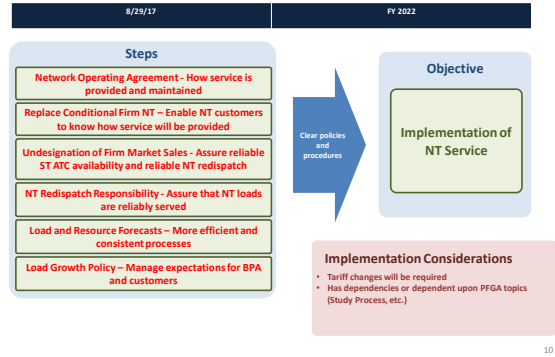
8/29/17

FY 2022

Steps

Network Operating Agreement - How service is provided and maintained

Replace Conditional Firm NT – Enable NT customers to know how service will be provided

Undesignation of Firm Market Sales - Assure reliable ST ATC availability and reliable NT redispatch

NT Redispatch Responsibility - Assure that NT loads are reliably served

Load and Resource Forecasts – More efficient and consistent processes

Load Growth Policy – Manage expectations for BPA and customers

Clear policies and procedures

Objective

Implementation of NT Service

Implementation Considerations

• Tariff changes will be required
• Has dependencies or dependent upon PFGA topics (Study Process, etc.)

10